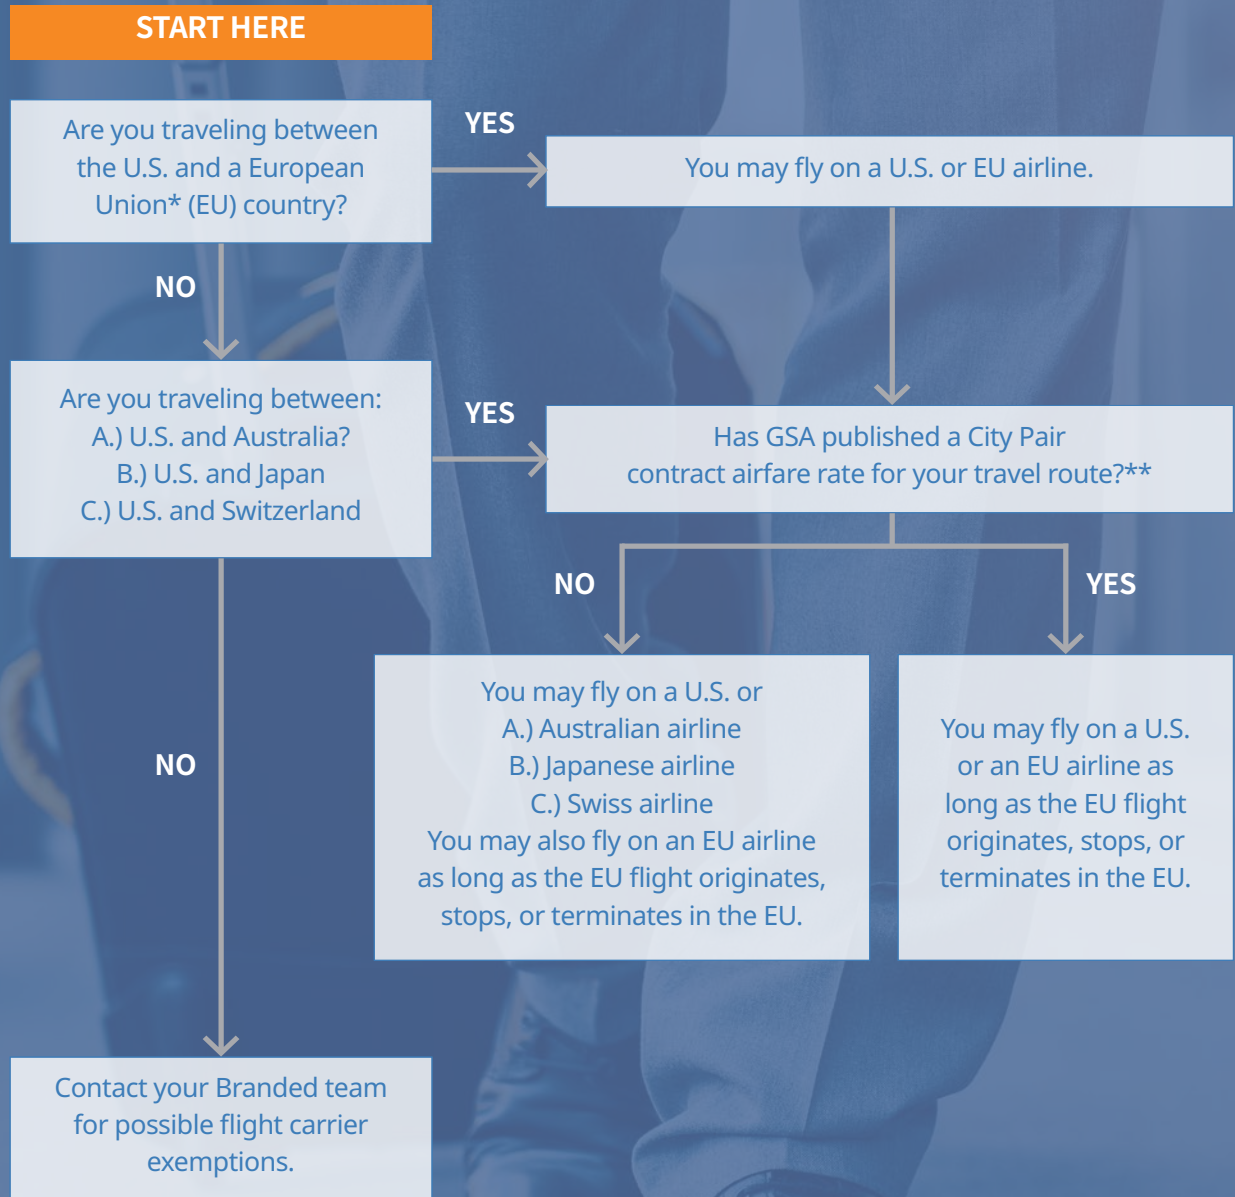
START HERE

Are you traveling between the U.S. and a European Union* (EU) country?

YES

You may fly on a U.S. or EU airline.

NO

Are you traveling between:
A.) U.S. and Australia?
B.) U.S. and Japan
C.) U.S. and Switzerland

YES

Has GSA published a City Pair contract airfare rate for your travel route?**

NO

YES

NO

You may fly on a U.S. or
A.) Australian airline
B.) Japanese airline
C.) Swiss airline
You may also fly on an EU airline as long as the EU flight originates, stops, or terminates in the EU.

You may fly on a U.S. or an EU airline as long as the EU flight originates, stops, or terminates in the EU.

Contact your Branded team for possible flight carrier exemptions.